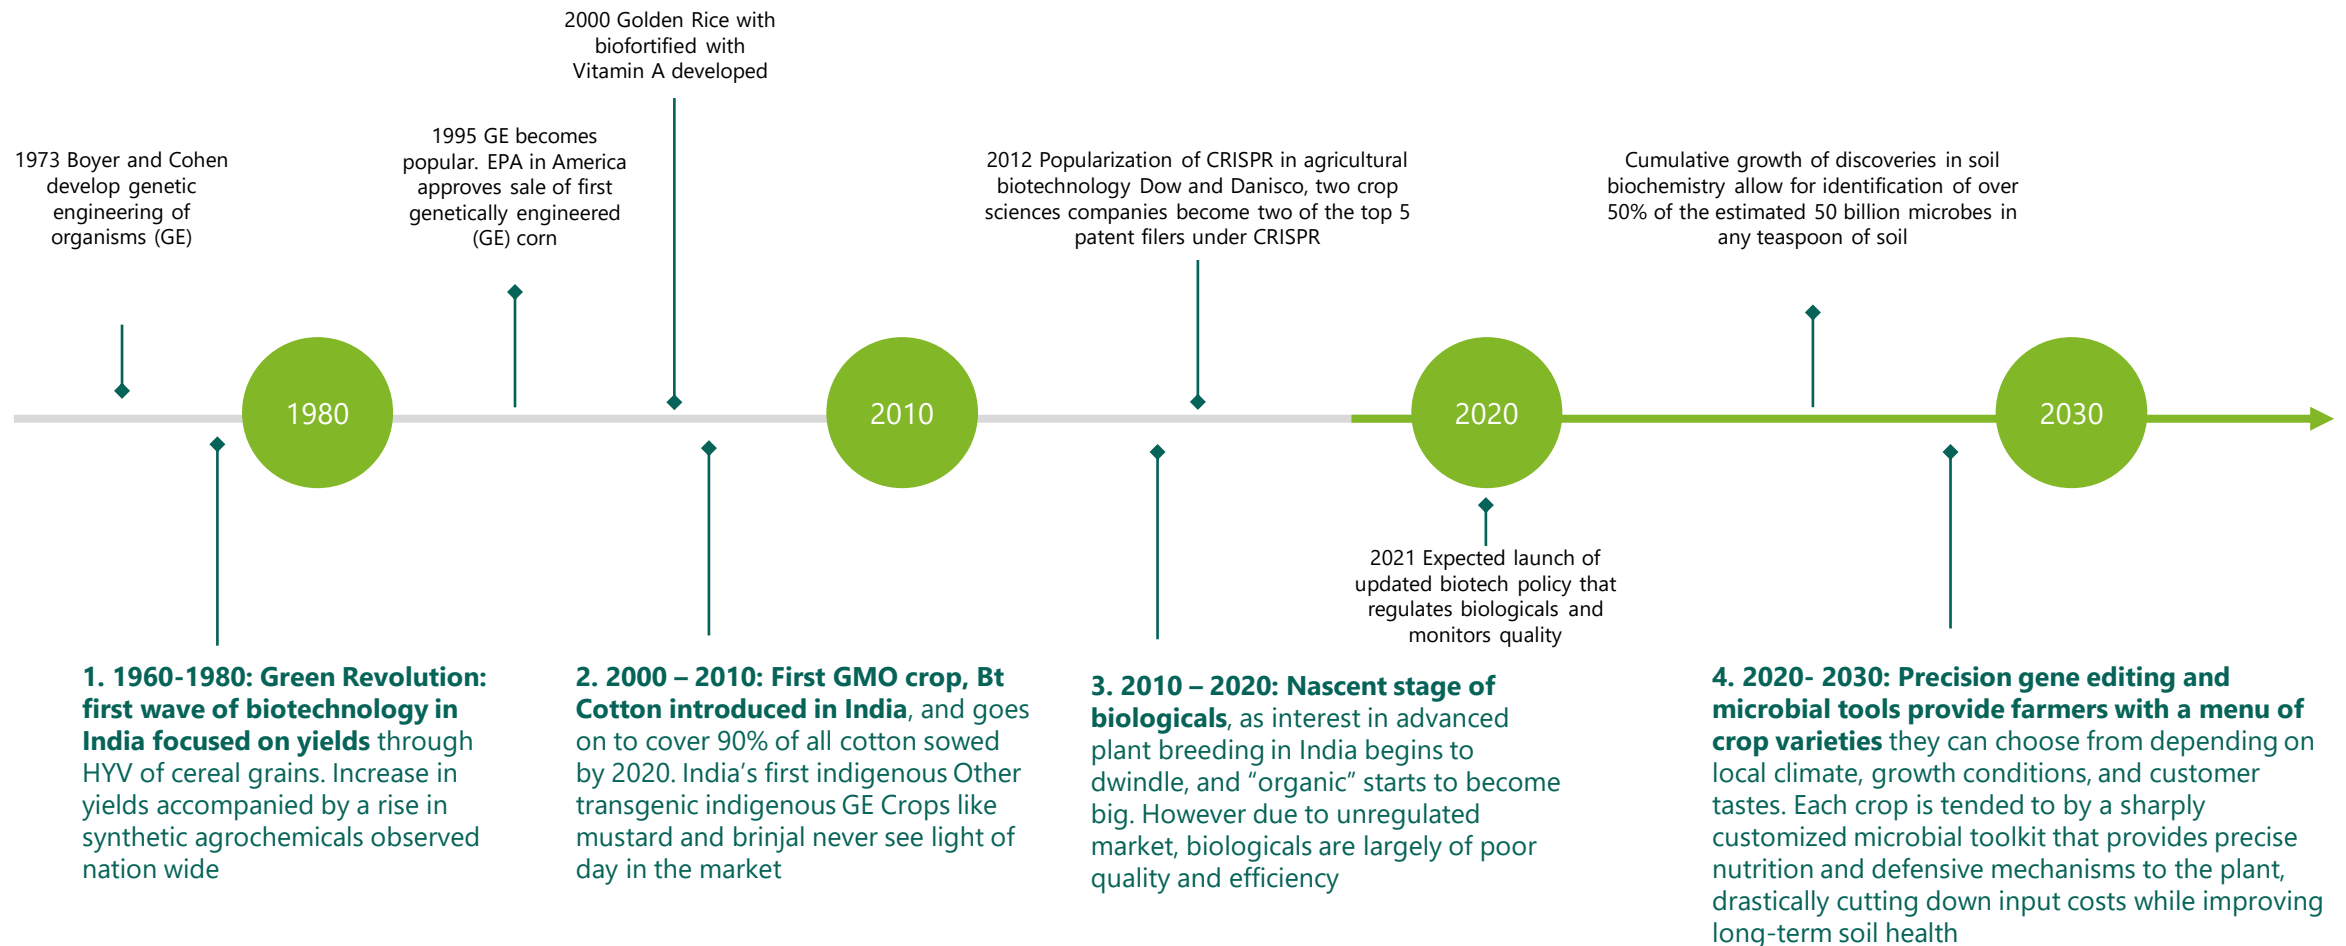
2000 Golden Rice with biofortified with Vitamin A developed

1973 Boyer and Cohen develop genetic engineering of organisms (GE)

1995 GE becomes popular. EPA in America approves sale of first genetically engineered (GE) corn

2012 Popularization of CRISPR in agricultural biotechnology Dow and Danisco, two crop sciences companies become two of the top 5 patent filers under CRISPR

Cumulative growth of discoveries in soil biochemistry allow for identification of over 50% of the estimated 50 billion microbes in any teaspoon of soil

1980

2010

2020

2030

2021 Expected launch of updated biotech policy that regulates biologicals and monitors quality

1. 1960-1980: Green Revolution: first wave of biotechnology in India focused on yields through HYV of cereal grains. Increase in yields accompanied by a rise in synthetic agrochemicals observed nation wide

2. 2000 – 2010: First GMO crop, Bt Cotton introduced in India, and goes on to cover 90% of all cotton sowed by 2020. India's first indigenous Other transgenic indigenous GE Crops like mustard and brinjal never see light of day in the market

3. 2010 – 2020: Nascent stage of biologicals, as interest in advanced plant breeding in India begins to dwindle, and "organic" starts to become big. However due to unregulated market, biologicals are largely of poor quality and efficiency

4. 2020- 2030: Precision gene editing and microbial tools provide farmers with a menu of crop varieties they can choose from depending on local climate, growth conditions, and customer tastes. Each crop is tended to by a sharply customized microbial toolkit that provides precise nutrition and defensive mechanisms to the plant, drastically cutting down input costs while improving long-term soil health